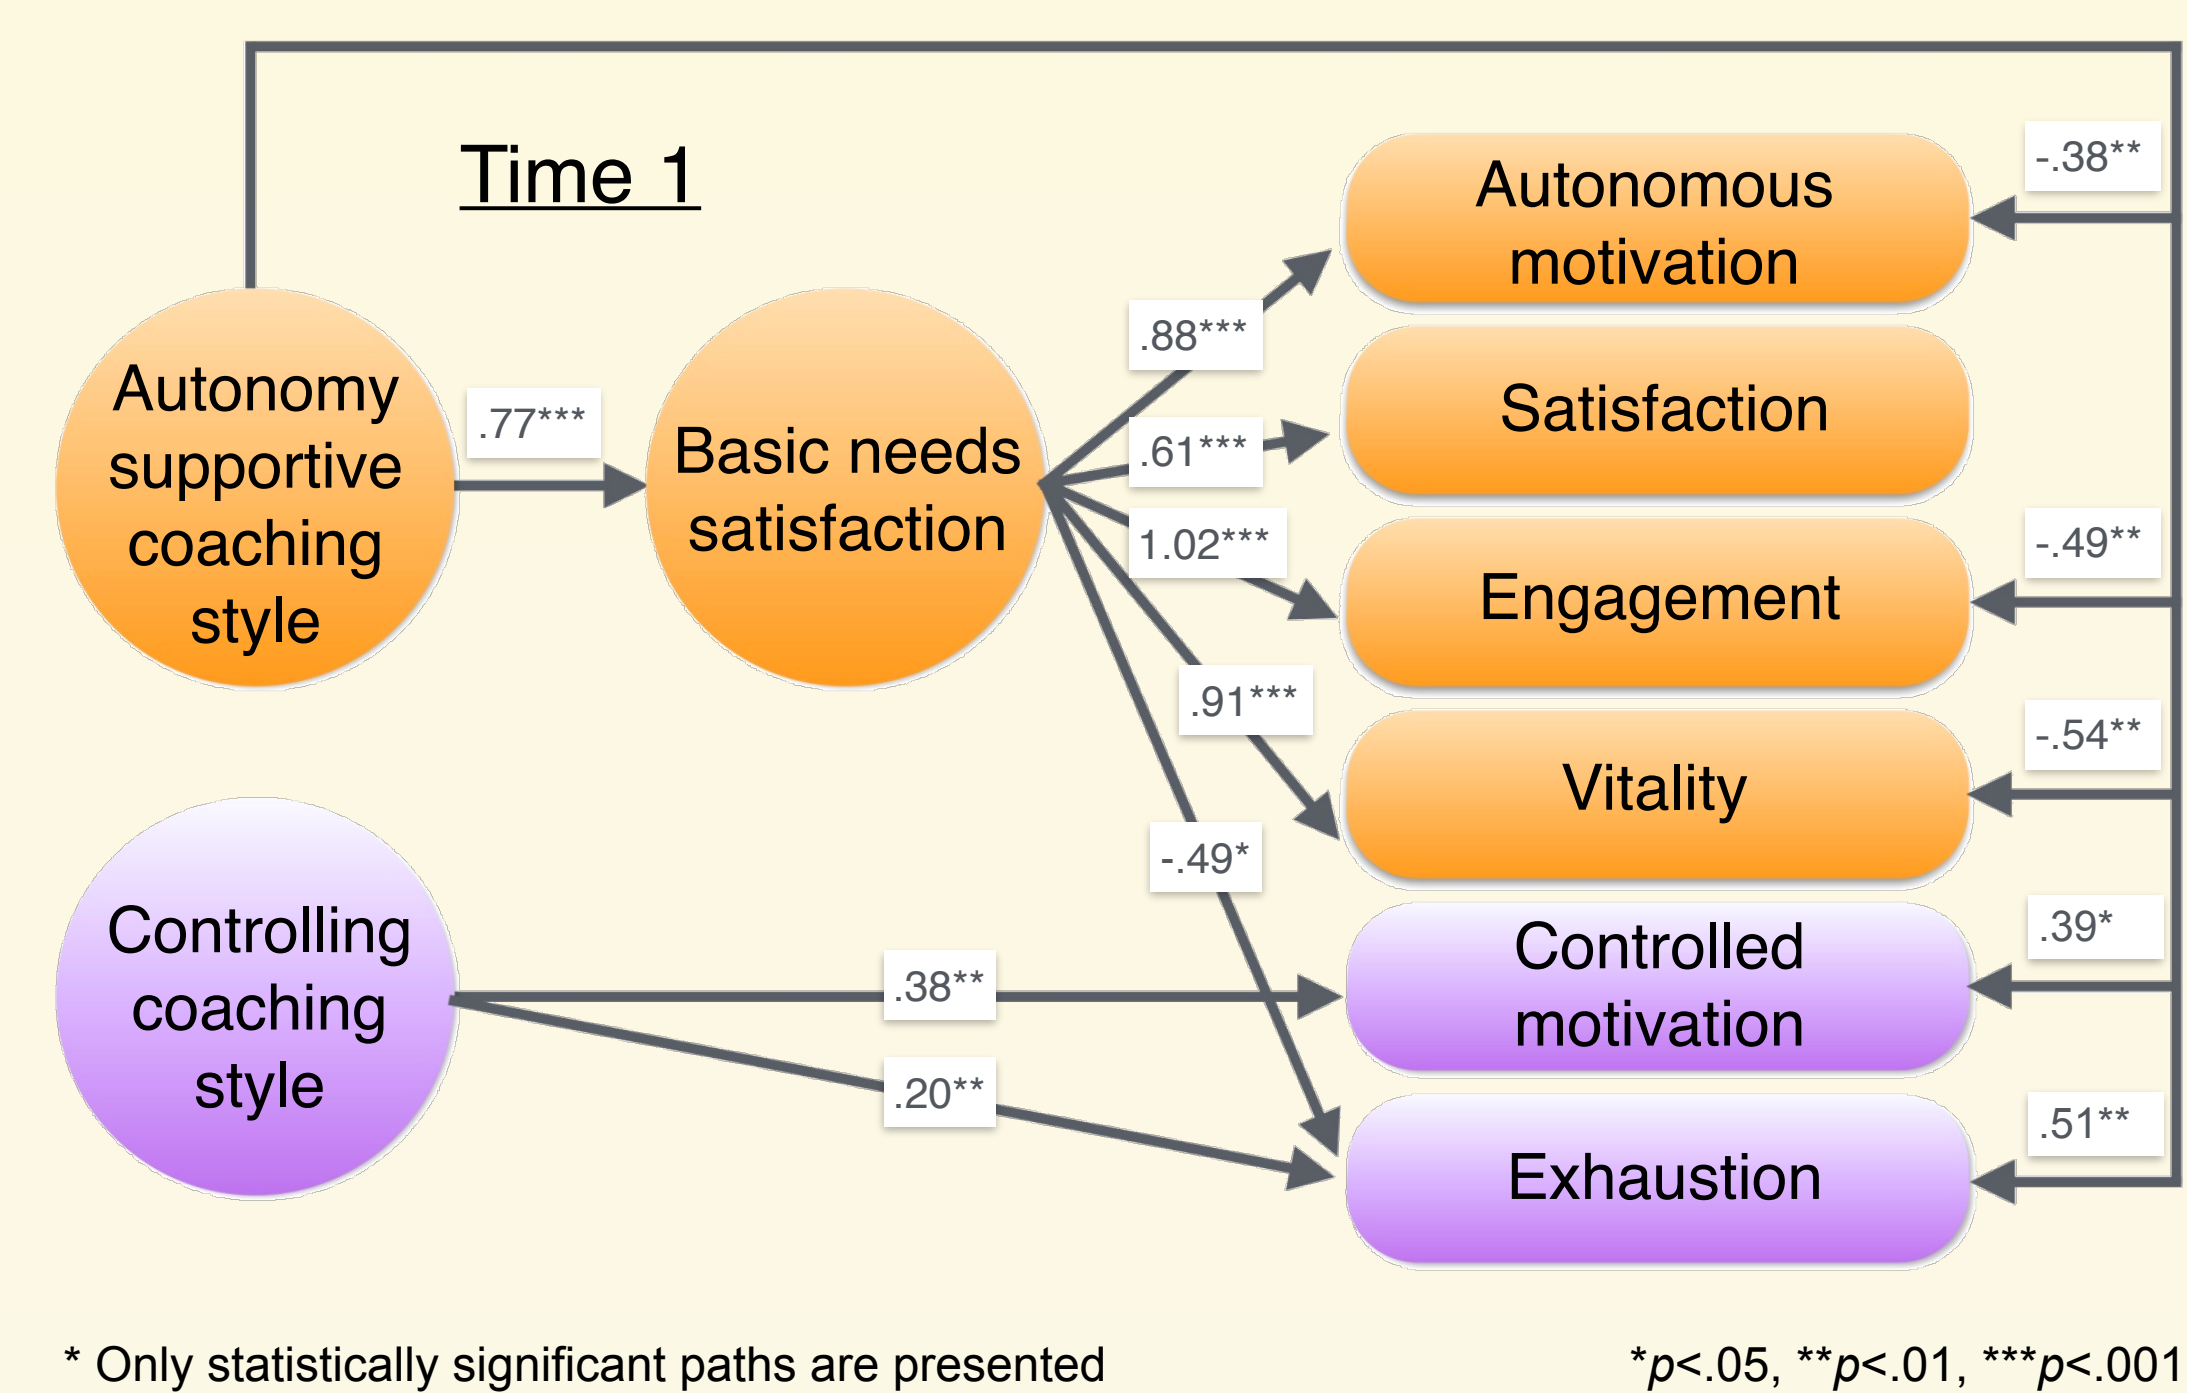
Time 1

Autonomy supportive coaching style

.77***

Basic needs satisfaction

.88***

.61***

1.02***

.91***

-.49*

Autonomous motivation

Satisfaction

Engagement

Vitality

Controlled motivation

Exhaustion

-.38**

-.49**

-.54**

.39*

.51**

Controlling coaching style

.38**

.20**

* Only statistically significant paths are presented

*$p$<.05, **$p$<.01, ***$p$<.001